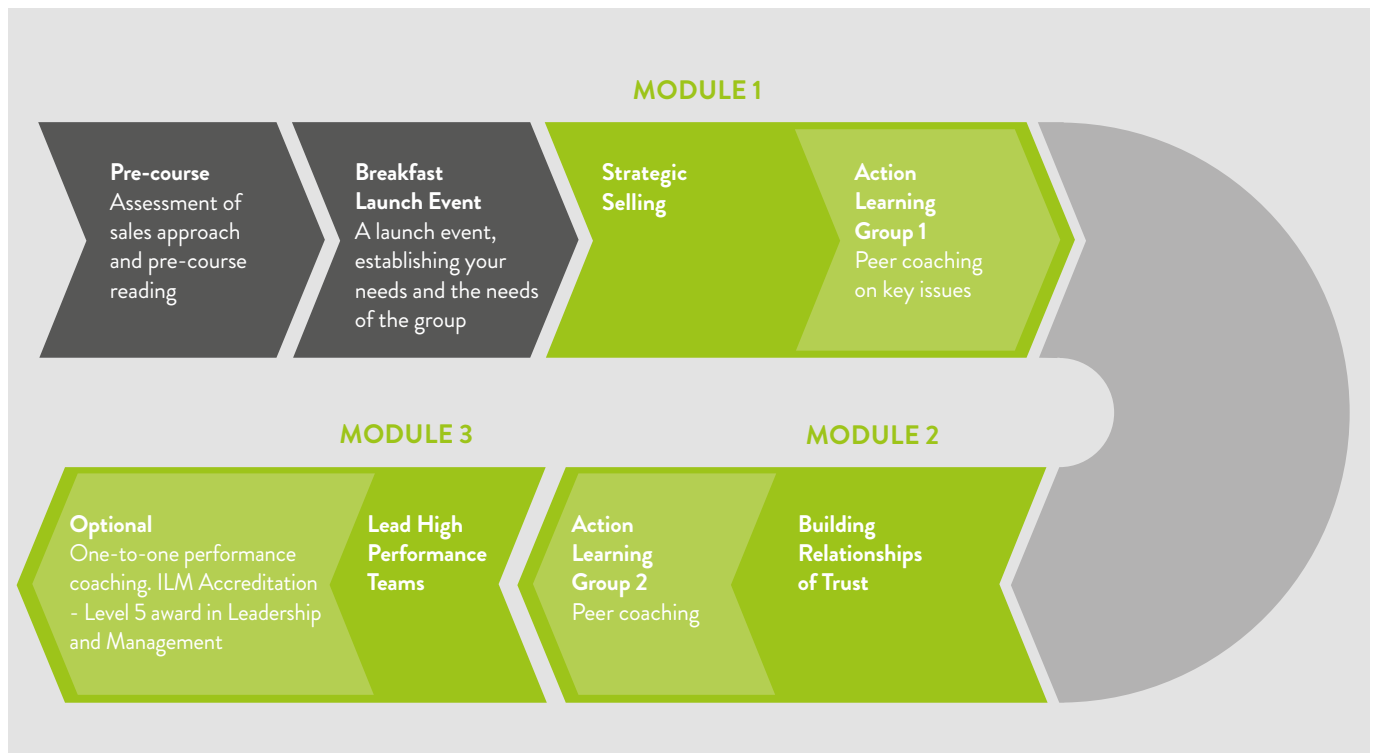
MODULE 1

Pre-course
Assessment of sales approach and pre-course reading

Breakfast Launch Event
A launch event, establishing your needs and the needs of the group

Strategic Selling

Action Learning Group 1
Peer coaching on key issues

MODULE 3

MODULE 2

Optional
One-to-one performance coaching. ILM Accreditation - Level 5 award in Leadership and Management

Lead High Performance Teams

Action Learning Group 2
Peer coaching

Building Relationships of Trust